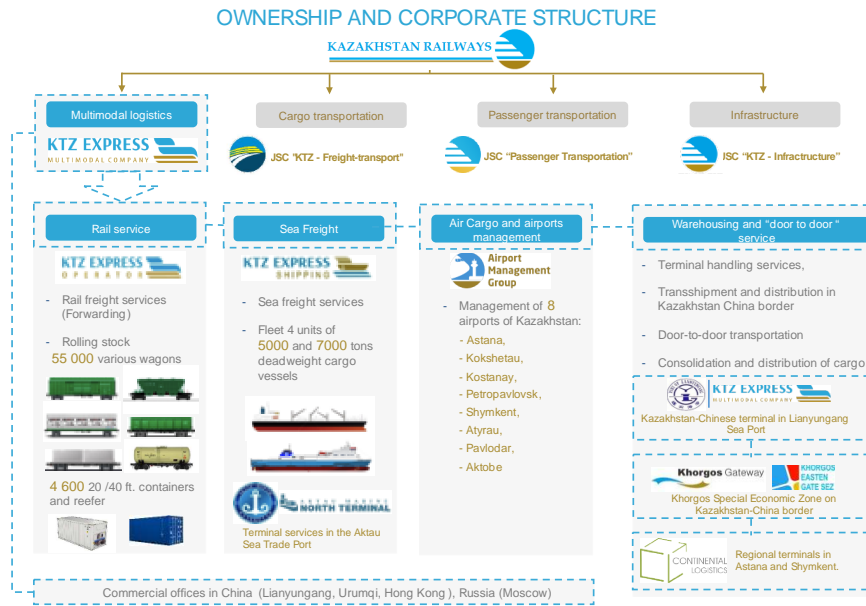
OWNERSHIP AND CORPORATE STRUCTURE

KAZAKHSTAN RAILWAYS

Multimodal logistics

KTZ EXPRESS
MULTIMODAL COMPANY

Cargo transportation

JSC "KTZ - Freight-transport"

Passenger transportation

JSC "Passenger Transportation"

Infrastructure

JSC "KTZ - Infractructure"

Rail service

KTZ EXPRESS
OPERATOR

- Rail freight services (Forwarding)

- Rolling stock
55 000 various wagons

4 600 20 /40 ft. containers and reefer

Sea Freight

KTZ EXPRESS
SHIPPING

- Sea freight services

- Fleet 4 units of 5000 and 7000 tons deadweight cargo vessels

NORTH TERMINAL

Terminal services in the Aktau Sea Trade Port

Air Cargo and airports management

Airport Management Group

- Management of 8 airports of Kazakhstan:
- Astana,
- Kokshetau,
- Kostanay,
- Petropavlovsk,
- Shymkent,
- Atyrau,
- Pavlodar,
- Aktobe

Warehousing and "door to door " service

- Terminal handling services,

- Transshipment and distribution in Kazakhstan China border

- Door-to-door transportation

- Consolidation and distribution of cargo

KTZ EXPRESS
MULTIMODAL COMPANY

Kazakhstan-Chinese terminal in Lianyungang Sea Port

Khorgos Gateway

KHORGOS EASTERN GATE SEZ

Khorgos Special Economic Zone on Kazakhstan-China border

CONTINENTAL LOGISTICS

Regional terminals in Astana and Shymkent.

Commercial offices in China (Lianyungang, Urumqi, Hong Kong ), Russia (Moscow)